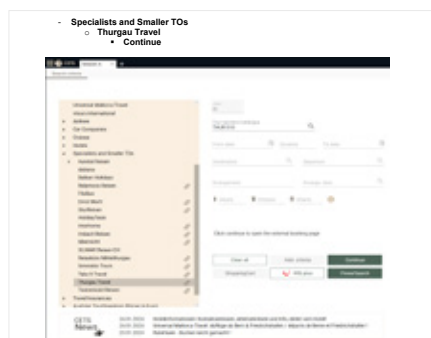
- **Specialists and Smaller TOs**
  - **Thurgau Travel**
    - **Continue**

Universal Mallorca Travel
Airlines
Car Companies
Cruises
Hotels
Specialists and Smaller TOs
Continue
Thurgau Travel
Travel Insurances

Clear all
Continue
Online
Travel

CETS News
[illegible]
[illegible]
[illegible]